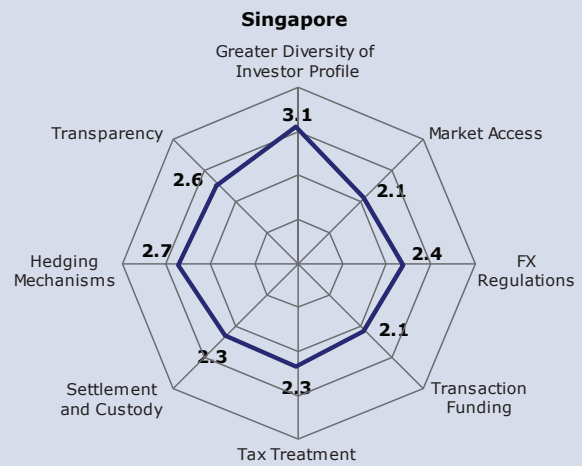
Singapore

Greater Diversity of Investor Profile

3.1

Market Access

2.1

FX Regulations

2.4

Transaction Funding

2.1

Tax Treatment

2.3

Settlement and Custody

2.3

Hedging Mechanisms

2.7

Transparency

2.6